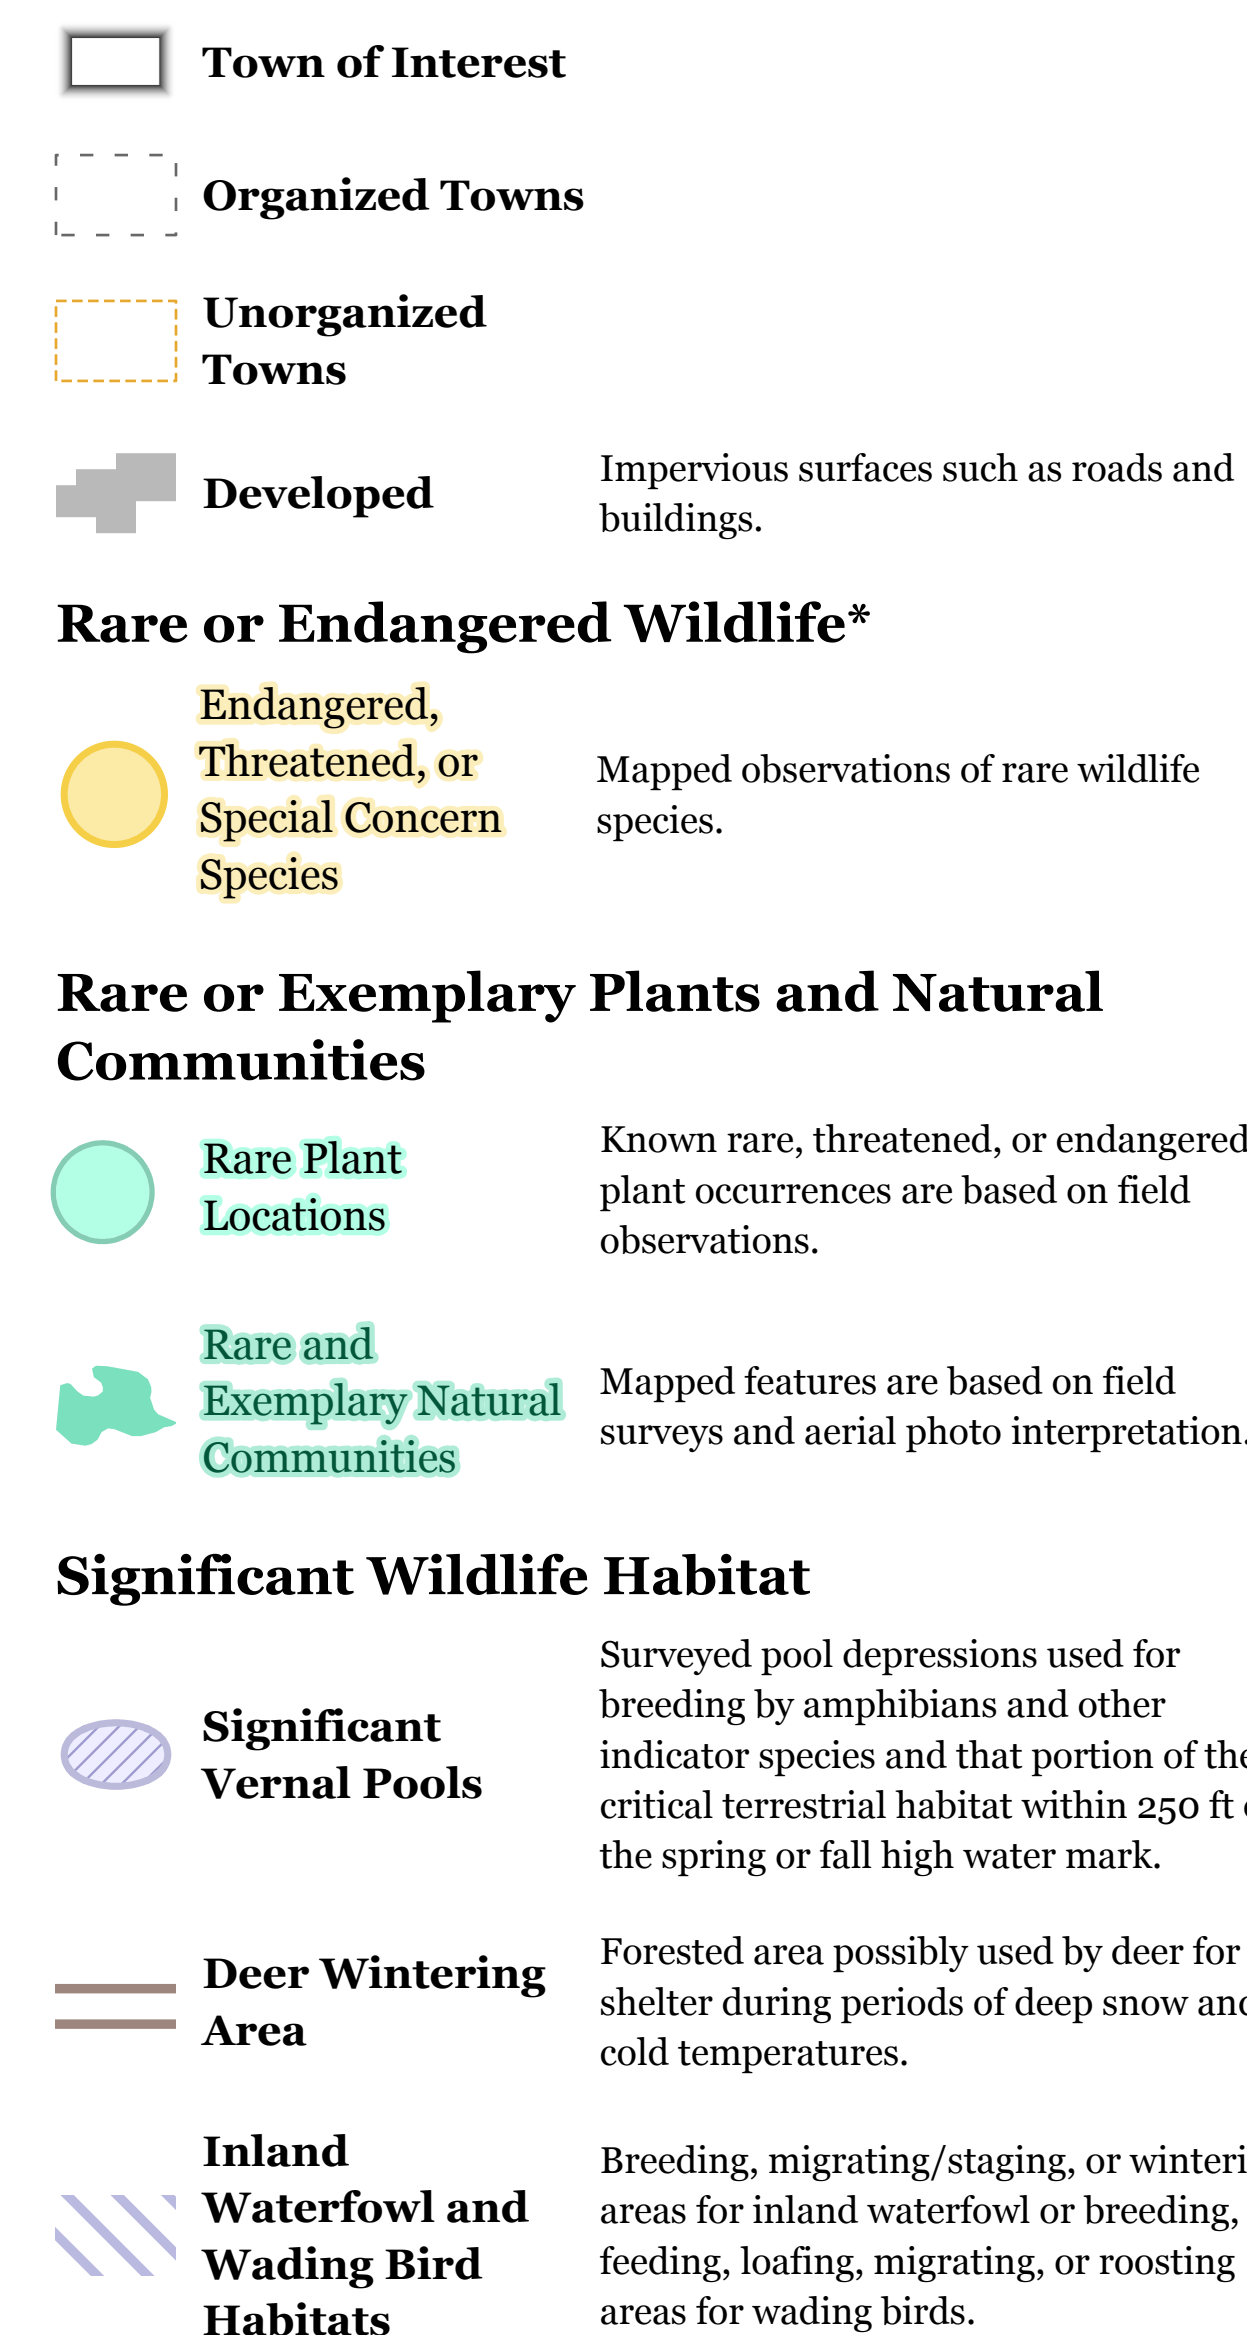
Town of Interest

Organized Towns

Unorganized Towns

Developed

Impervious surfaces such as roads and buildings.

Rare or Endangered Wildlife*

Endangered, Threatened, or Special Concern Species

Mapped observations of rare wildlife species.

Rare or Exemplary Plants and Natural Communities

Rare Plant Locations

Known rare, threatened, or endangered plant occurrences are based on field observations.

Rare and Exemplary Natural Communities

Mapped features are based on field surveys and aerial photo interpretation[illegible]

Significant Wildlife Habitat

Significant Vernal Pools

Surveyed pool depressions used for breeding by amphibians and other indicator species and that portion of the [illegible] critical terrestrial habitat within 250 ft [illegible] the spring or fall high water mark.

Deer Wintering Area

Forested area possibly used by deer for shelter during periods of deep snow an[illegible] cold temperatures.

Inland Waterfowl and Wading Bird Habitats

Breeding, migrating/staging, or winteri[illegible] areas for inland waterfowl or breeding, feeding, loafing, migrating, or roosting areas for wading birds.